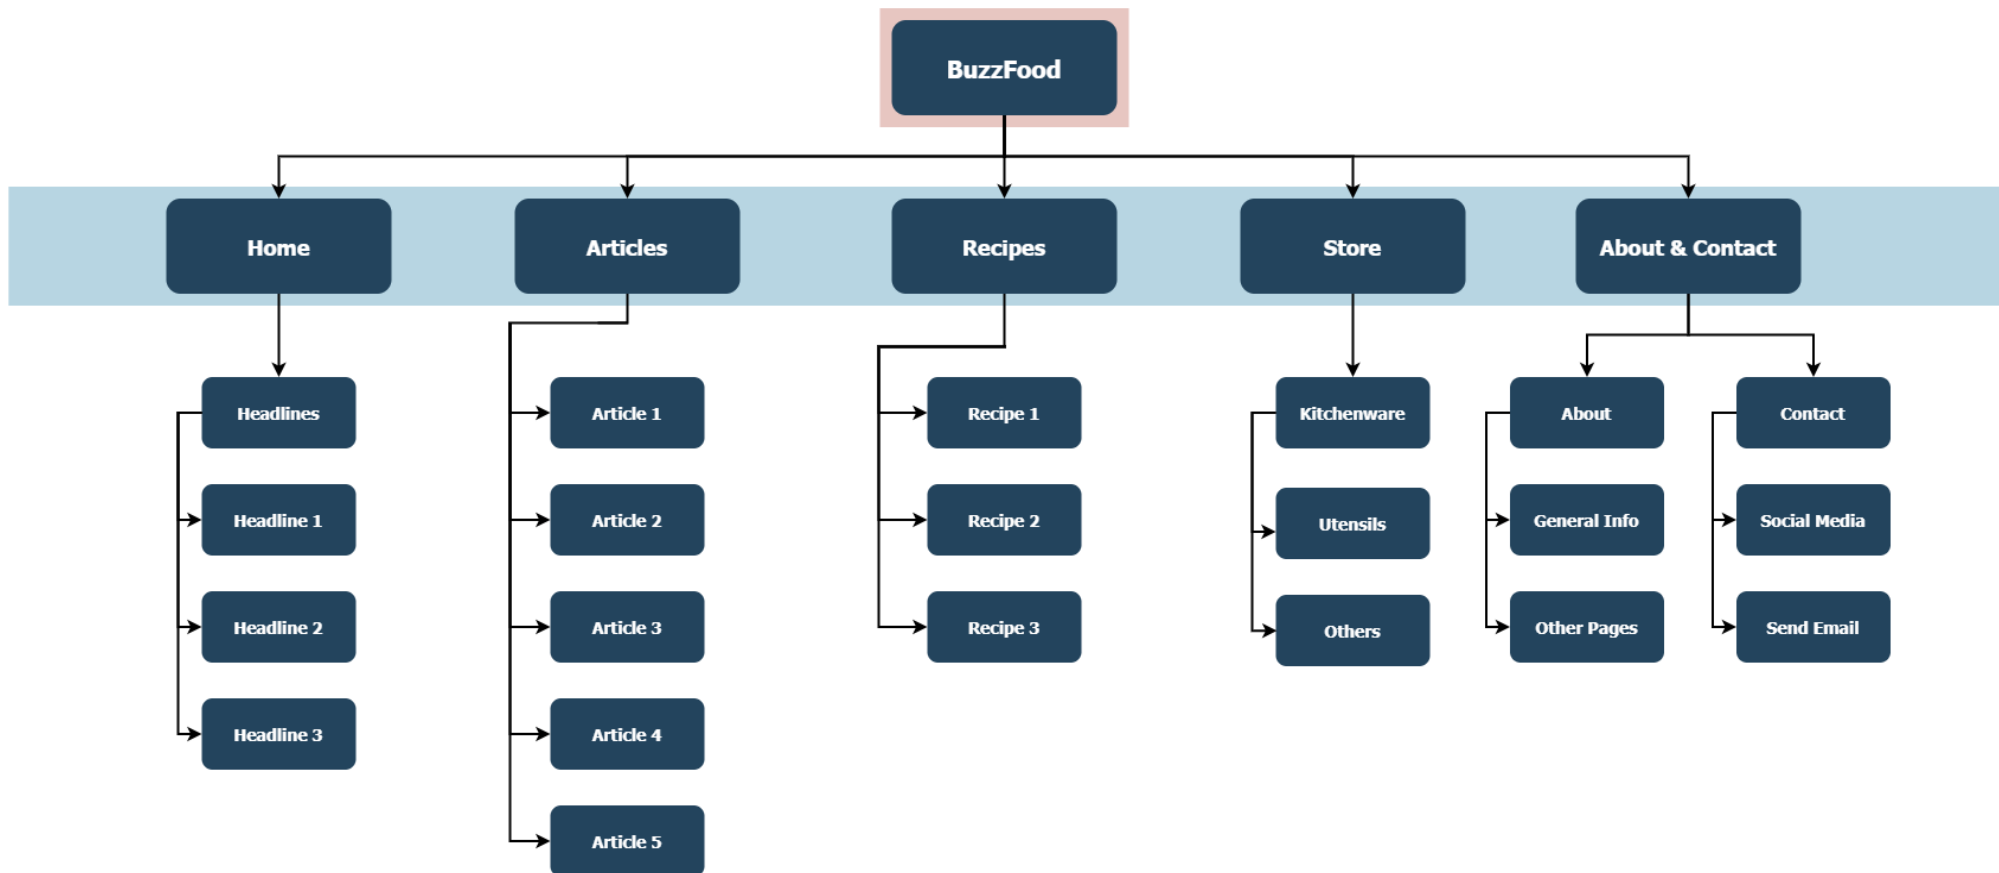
BuzzFood

Home
Articles
Recipes
Store
About & Contact

Headlines
Headline 1
Headline 2
Headline 3

Article 1
Article 2
Article 3
Article 4
Article 5

Recipe 1
Recipe 2
Recipe 3

Kitchenware
Utensils
Others

About
General Info
Other Pages

Contact
Social Media
Send Email